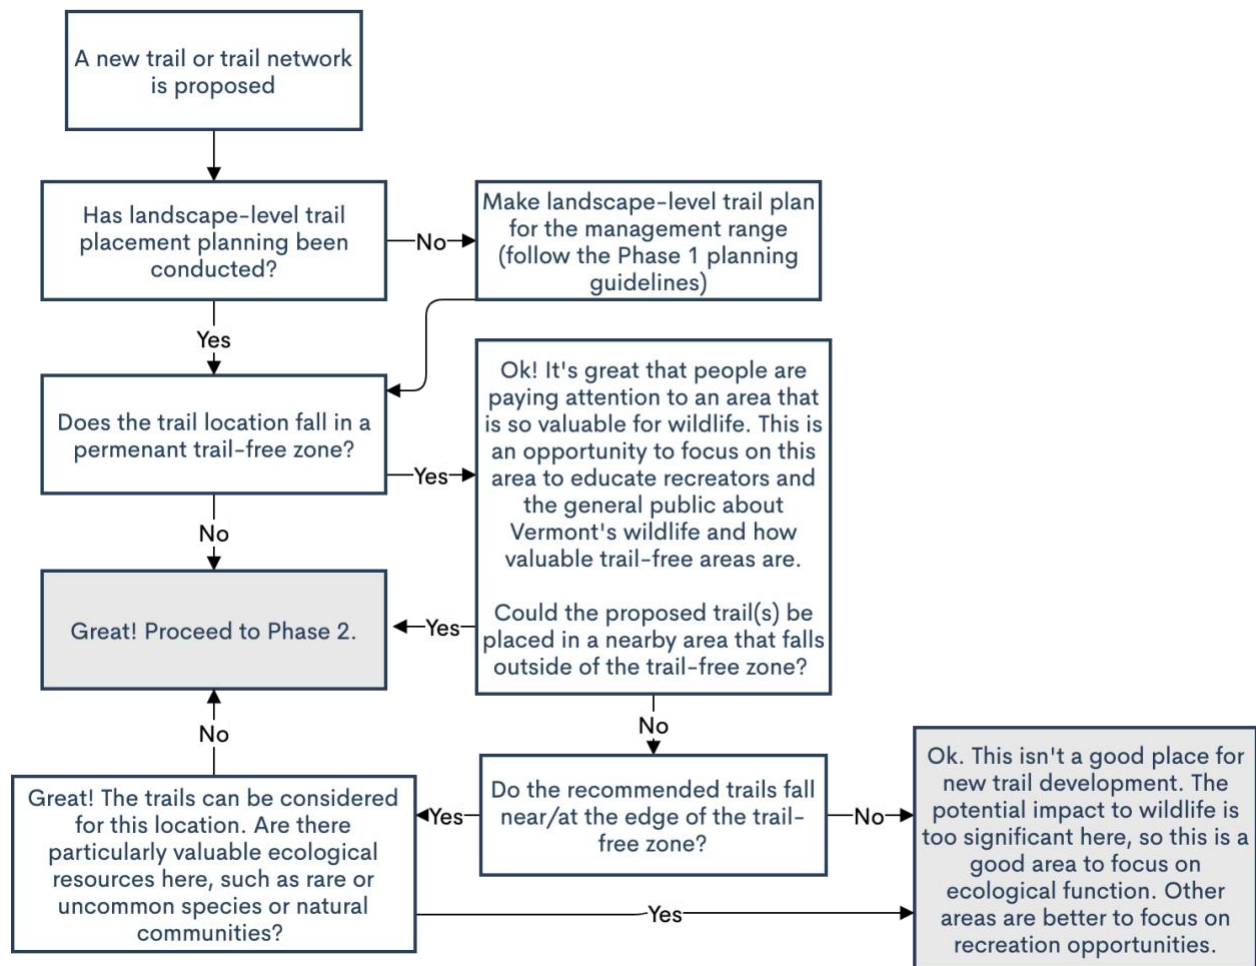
A new trail or trail network is proposed

Has landscape-level trail placement planning been conducted?

No

Make landscape-level trail plan for the management range (follow the Phase 1 planning guidelines)

Yes

Does the trail location fall in a permenant trail-free zone?

Yes

Ok! It's great that people are paying attention to an area that is so valuable for wildlife. This is an opportunity to focus on this area to educate recreators and the general public about Vermont's wildlife and how valuable trail-free areas are.

Could the proposed trail(s) be placed in a nearby area that falls outside of the trail-free zone?

No

Great! Proceed to Phase 2.

Yes

No

No

Great! The trails can be considered for this location. Are there particularly valuable ecological resources here, such as rare or uncommon species or natural communities?

Yes

Do the recommended trails fall near/at the edge of the trail-free zone?

No

Ok. This isn't a good place for new trail development. The potential impact to wildlife is too significant here, so this is a good area to focus on ecological function. Other areas are better to focus on recreation opportunities.

Yes